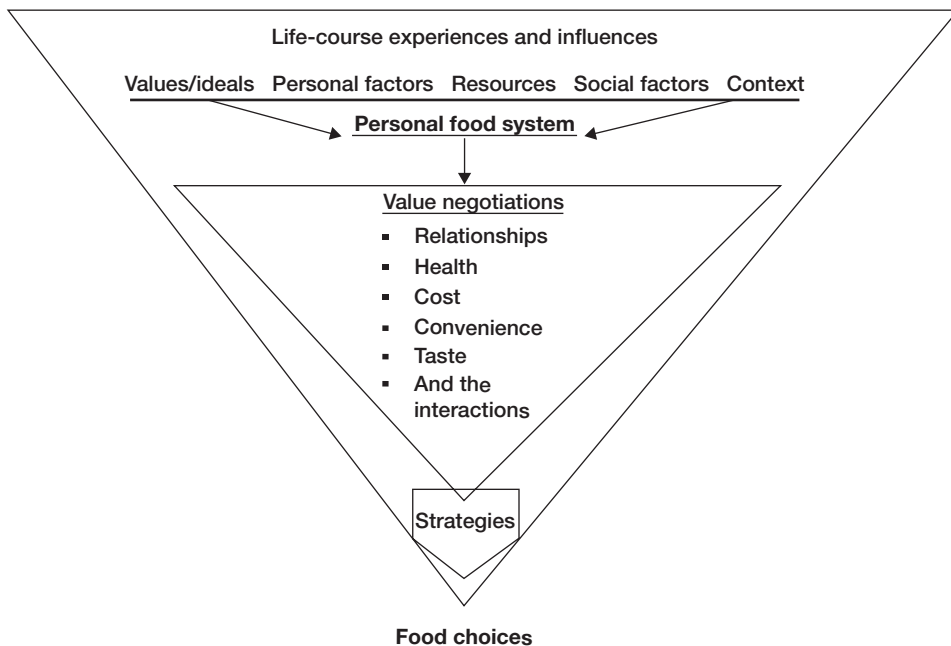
Life-course experiences and influences

Values/ideals Personal factors Resources Social factors Context

Personal food system

Value negotiations

- Relationships
- Health
- Cost
- Convenience
- Taste
- And the interactions

Strategies

Food choices